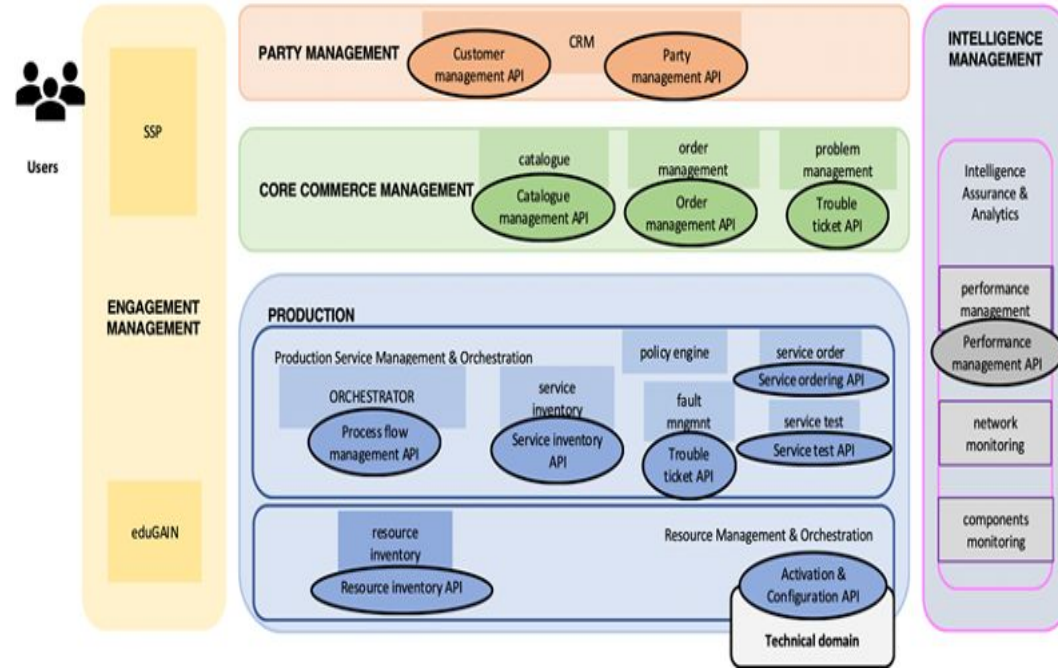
Users

SSP

ENGAGEMENT MANAGEMENT

eduGAIN

PARTY MANAGEMENT

CRM

Customer management API

Party management API

CORE COMMERCE MANAGEMENT

catalogue

Catalogue management API

order management

Order management API

problem management

Trouble ticket API

PRODUCTION

Production Service Management & Orchestration

ORCHESTRATOR

Process flow management API

service inventory

Service inventory API

policy engine

fault mngmnt

Trouble ticket API

service order

Service ordering API

service test

Service test API

resource inventory

Resource inventory API

Resource Management & Orchestration

Activation & Configuration API

Technical domain

INTELLIGENCE MANAGEMENT

Intelligence Assurance & Analytics

performance management

Performance management API

network monitoring

components monitoring